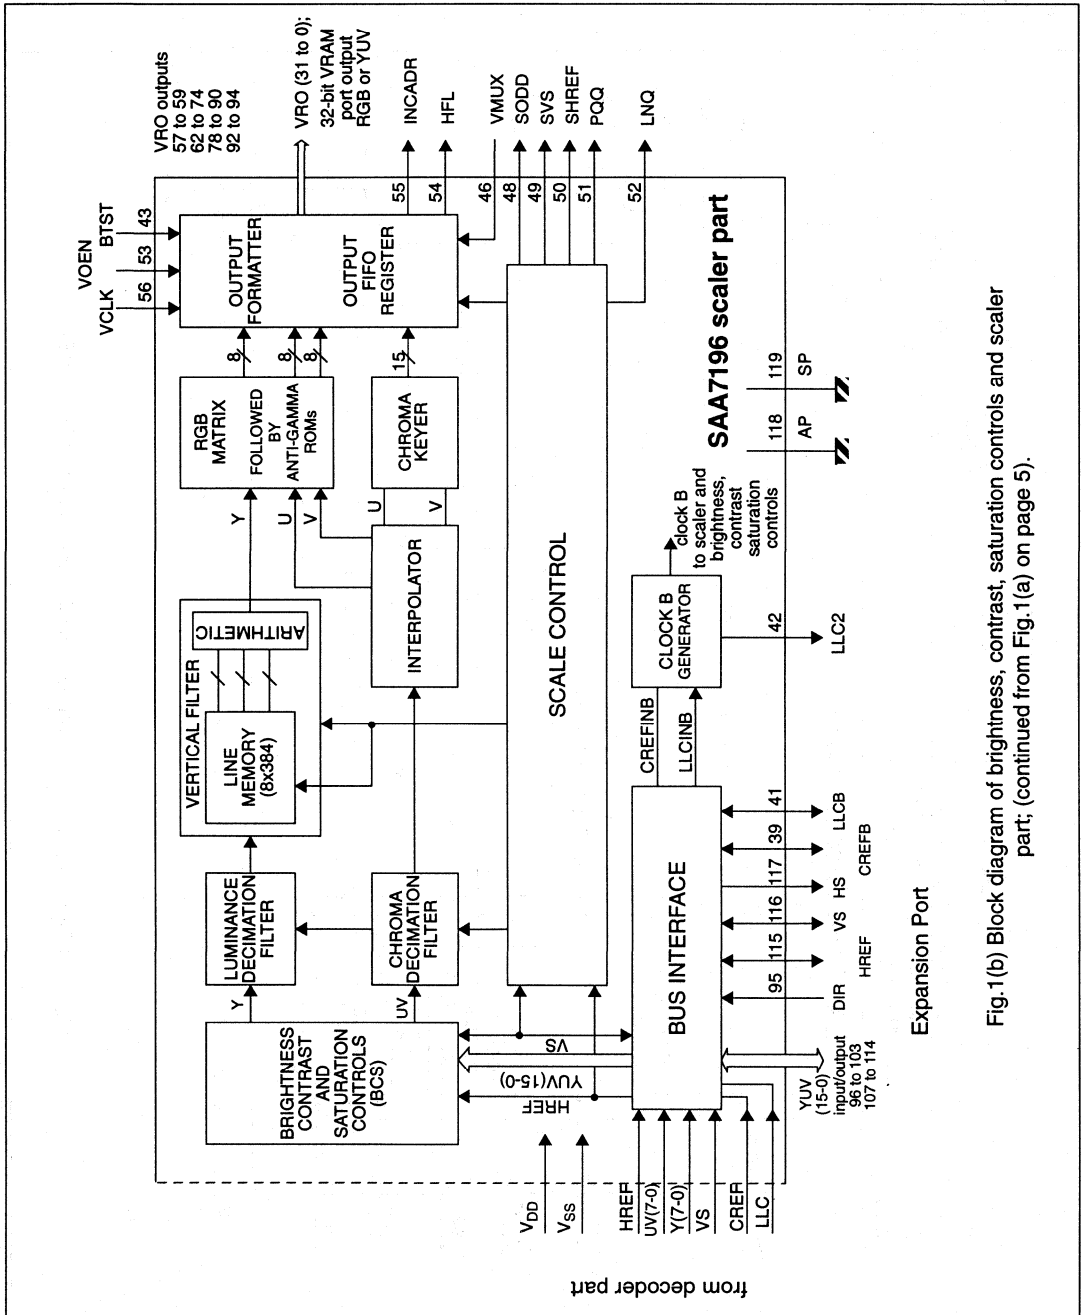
VRO outputs
57 to 59
62 to 74
78 to 90
92 to 94

VCLK
VOEN
BTST
56
53
43

VRO (31 to 0);
32-bit VRAM
port output
RGB or YUV

INCADR
HFL
VMUX
SODD
SVS
SHREF
PQQ
LNQ
55
54
46
48
49
50
51
52

OUTPUT
FORMATTER
OUTPUT
FIFO
REGISTER

SAA7196 scaler part

8
8
8
15

RGB
MATRIX
FOLLOWED
BY
ANTI-GAMMA
ROMs

CHROMA
KEYER

Y
U
V
U
V

INTERPOLATOR

ARITHMETIC

VERTICAL FILTER
LINE
MEMORY
(8x384)

SCALE CONTROL

CLOCK B
GENERATOR

clock B
to scaler and
brightness,
contrast
saturation
controls

42
LLC2

118
119
AP
SP

CREFINB
LLCINB

LUMINANCE
DECIMATION
FILTER

CHROMA
DECIMATION
FILTER

Y
UV

BRIGHTNESS
CONTRAST
AND
SATURATION
CONTROLS
(BCS)

HREF
YUV(15-0)
VS

BUS INTERFACE

V$_{DD}$
V$_{SS}$
HREF
UV(7-0)
Y(7-0)
VS
CREF
LLC

from decoder part

YUV
(15-0)
input/output
96 to 103
107 to 114

95
115
116
117
39
41
DIR
HREF
VS
HS
CREFB
LLCB

Expansion Port

Fig.1(b) Block diagram of brightness, contrast, saturation controls and scaler part; (continued from Fig.1(a) on page 5).